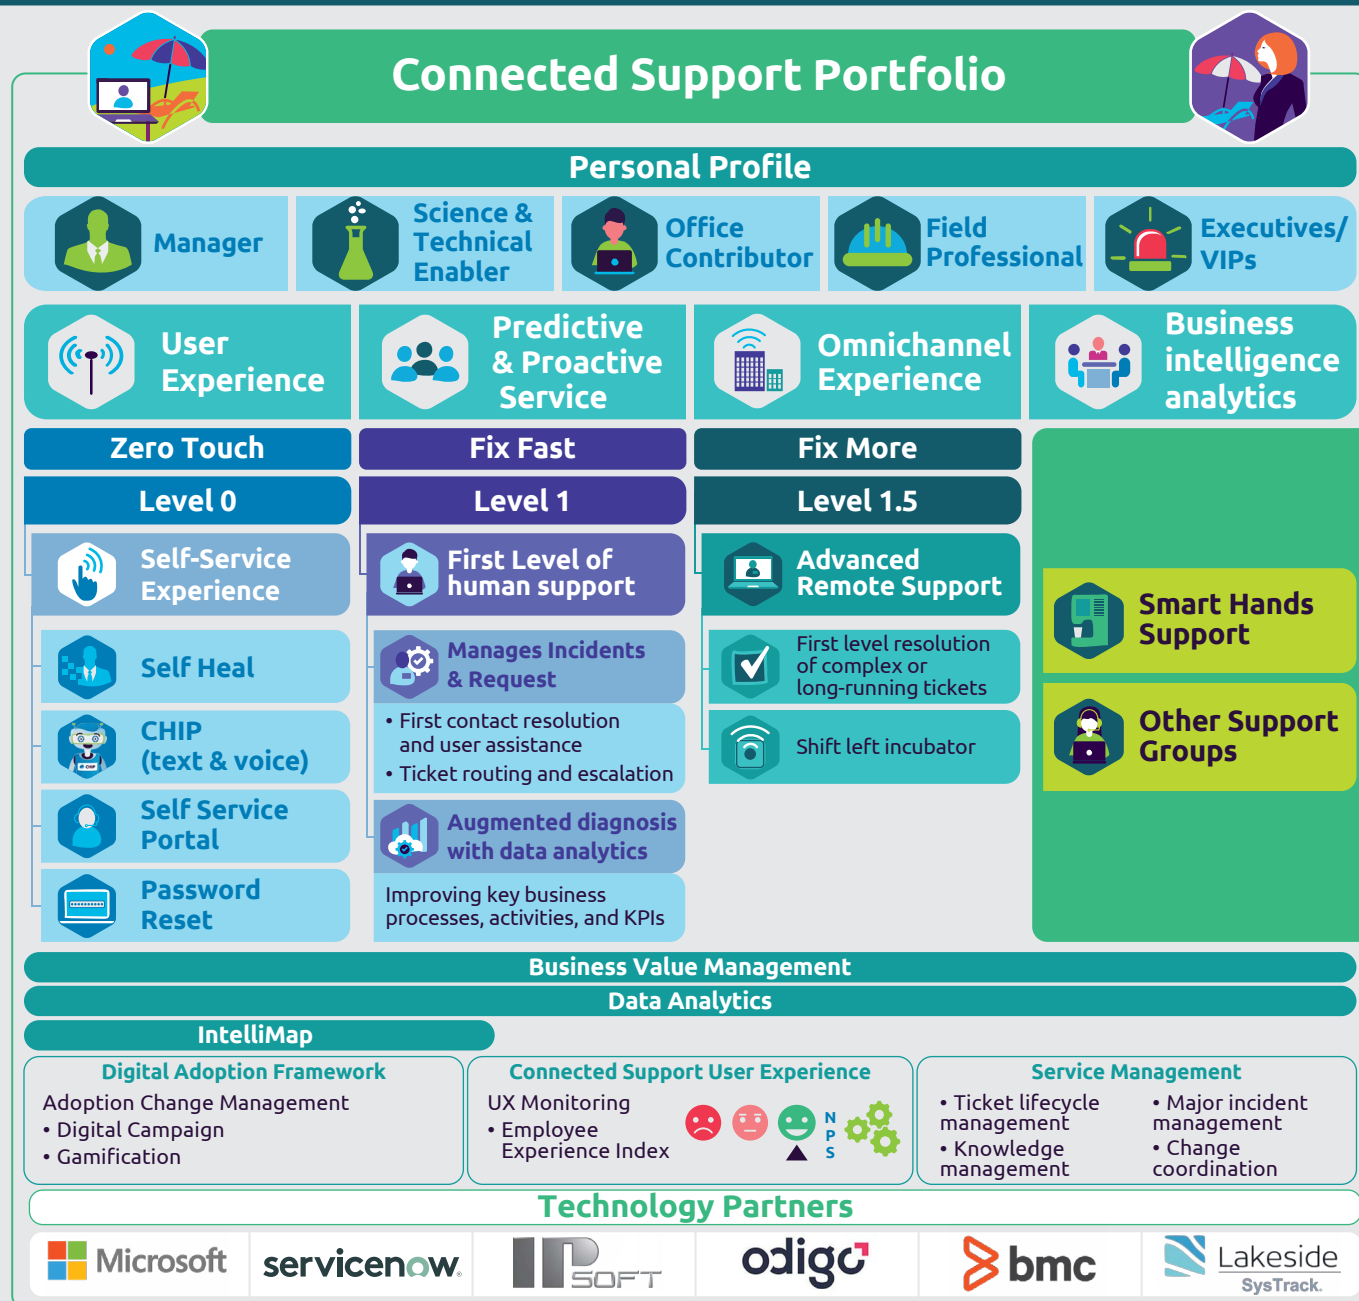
Connected Support Portfolio

Personal Profile

Manager

Science & Technical Enabler

Office Contributor

Field Professional

Executives/ VIPs

User Experience

Predictive & Proactive Service

Omnichannel Experience

Business intelligence analytics

Zero Touch

Fix Fast

Fix More

Level 0

Level 1

Level 1.5

Self-Service Experience

First Level of human support

Advanced Remote Support

Smart Hands Support

Self Heal

Manages Incidents & Request

First level resolution of complex or long-running tickets

Other Support Groups

CHIP (text & voice)

• First contact resolution and user assistance
• Ticket routing and escalation

Shift left incubator

Self Service Portal

Augmented diagnosis with data analytics

Password Reset

Improving key business processes, activities, and KPIs

Business Value Management

Data Analytics

IntelliMap

Digital Adoption Framework
Adoption Change Management
• Digital Campaign
• Gamification

Connected Support User Experience
UX Monitoring
• Employee Experience Index
N P S

Service Management
• Ticket lifecycle management
• Knowledge management
• Major incident management
• Change coordination

Technology Partners

Microsoft servicenow IPSOFT odigo bmc Lakeside SysTrack